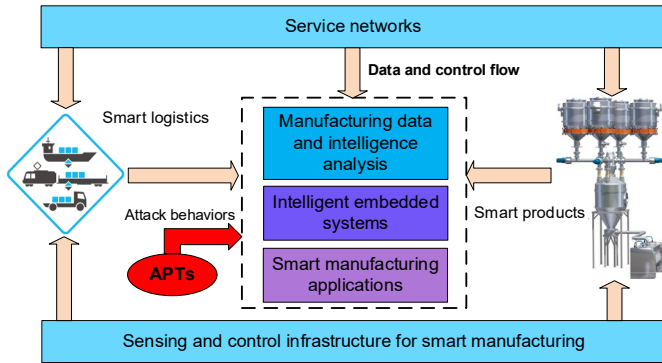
Service networks

Data and control flow

Smart logistics

Manufacturing data and intelligence analysis

Intelligent embedded systems

Smart manufacturing applications

Attack behaviors

APTs

Smart products

Sensing and control infrastructure for smart manufacturing